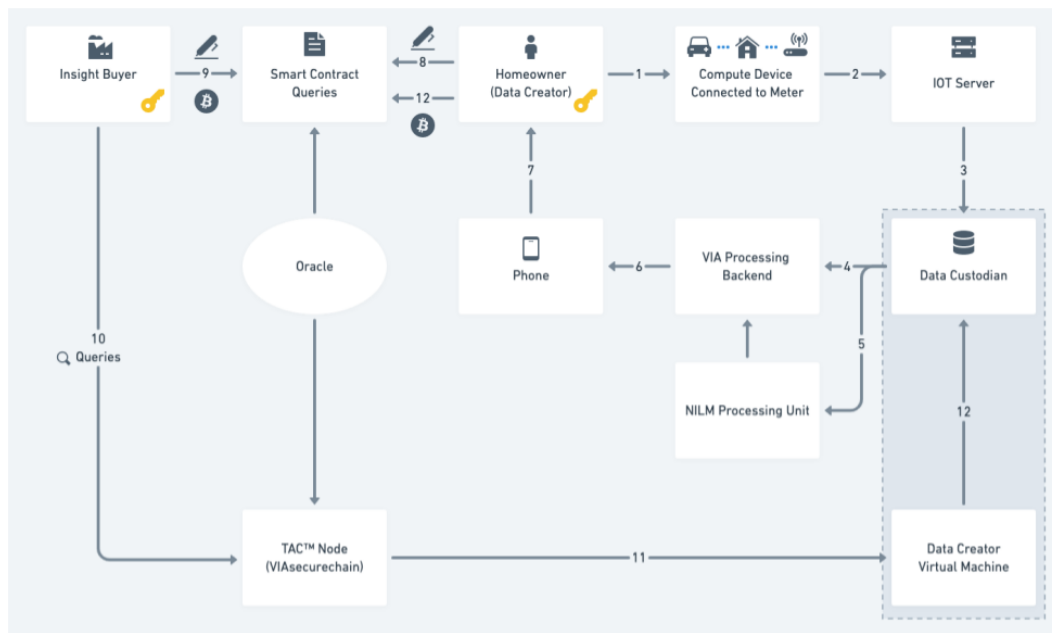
Insight Buyer

9

Smart Contract Queries

8

12

Homeowner (Data Creator)

1

Compute Device Connected to Meter

2

IOT Server

7

3

Oracle

Phone

6

VIA Processing Backend

4

Data Custodian

10 Queries

5

NILM Processing Unit

12

TAC™ Node (VIAsecurechain)

11

Data Creator Virtual Machine